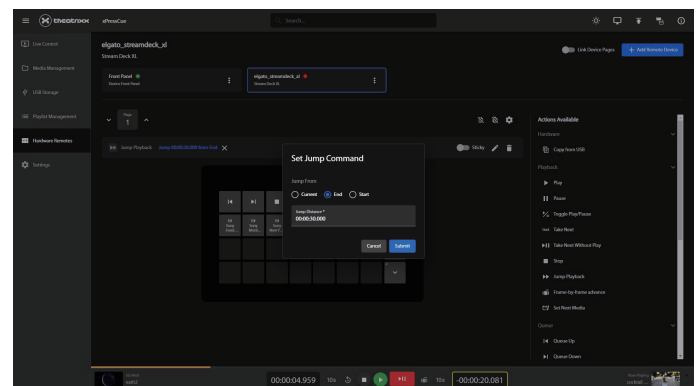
theatrixx xPressCue

Search...

Live Control

Media Management

USB Storage

Playlist Management

Hardware Remotes

Settings

elgato_streamdeck_xl

Stream Deck XL

Link Device Pages

+ Add Remote Device

Front Panel

Device Front Panel

elgato_streamdeck_xl

Stream Deck XL

Page 1

Jump Playback Jump 00:00:30.000 from End

Sticky

Set Jump Command

Jump From

Current End Start

Jump Distance *

00:00:30.000

Cancel Submit

Actions Available

Hardware

Copy from USB

Playback

Play

Pause

Toggle Play/Pause

Take Next

Take Next Without Play

Stop

Jump Playback

Frame-by-frame advance

Set Next Media

Queue

Queue Up

Queue Down

00:00:04.959 10s 10s -00:00:20.081